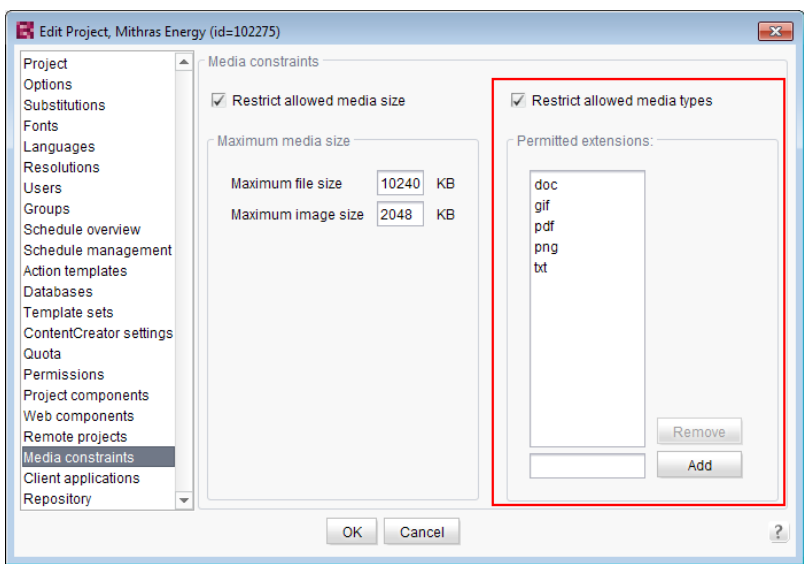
Edit Project, Mithras Energy (id=102275)

Project
Options
Substitutions
Fonts
Languages
Resolutions
Users
Groups
Schedule overview
Schedule management
Action templates
Databases
Template sets
ContentCreator settings
Quota
Permissions
Project components
Web components
Remote projects
Media constraints
Client applications
Repository

Media constraints

Restrict allowed media size

Maximum media size

Maximum file size 10240 KB
Maximum image size 2048 KB

Restrict allowed media types

Permitted extensions:

doc
gif
pdf
png
txt

Remove
Add

OK
Cancel
?